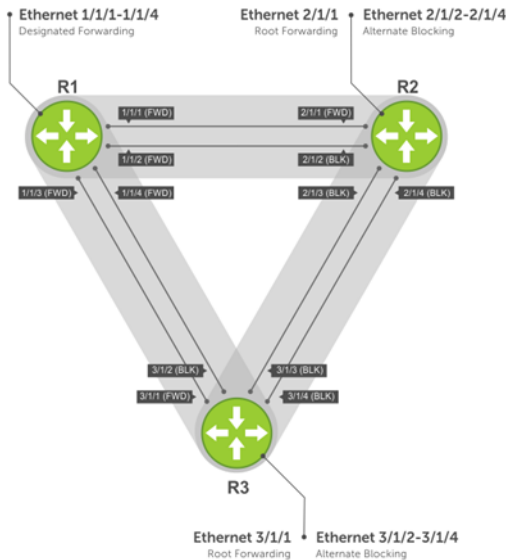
Ethernet 1/1/1-1/1/4
Designated Forwarding

Ethernet 2/1/1
Root Forwarding

Ethernet 2/1/2-2/1/4
Alternate Blocking

R1

R2

1/1/1 (FWD)

2/1/1 (FWD)

1/1/2 (FWD)

2/1/2 (BLK)

1/1/3 (FWD)

1/1/4 (FWD)

2/1/3 (BLK)

2/1/4 (BLK)

3/1/2 (BLK)

3/1/3 (BLK)

3/1/1 (FWD)

3/1/4 (BLK)

R3

Ethernet 3/1/1
Root Forwarding

Ethernet 3/1/2-3/1/4
Alternate Blocking